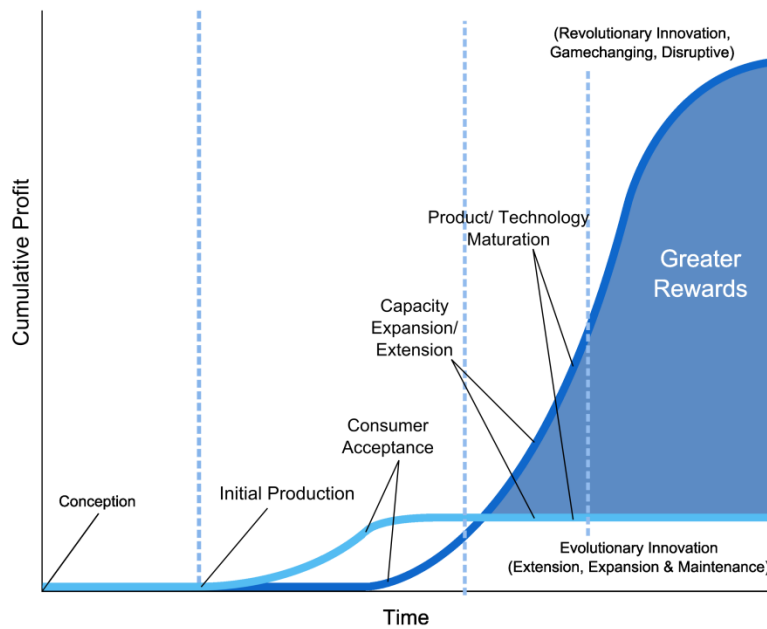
(Revolutionary Innovation, Gamechanging, Disruptive)

Cumulative Profit

Product/ Technology Maturation

Greater Rewards

Capacity Expansion/ Extension

Consumer Acceptance

Conception

Initial Production

Evolutionary Innovation (Extension, Expansion & Maintenance)

Time